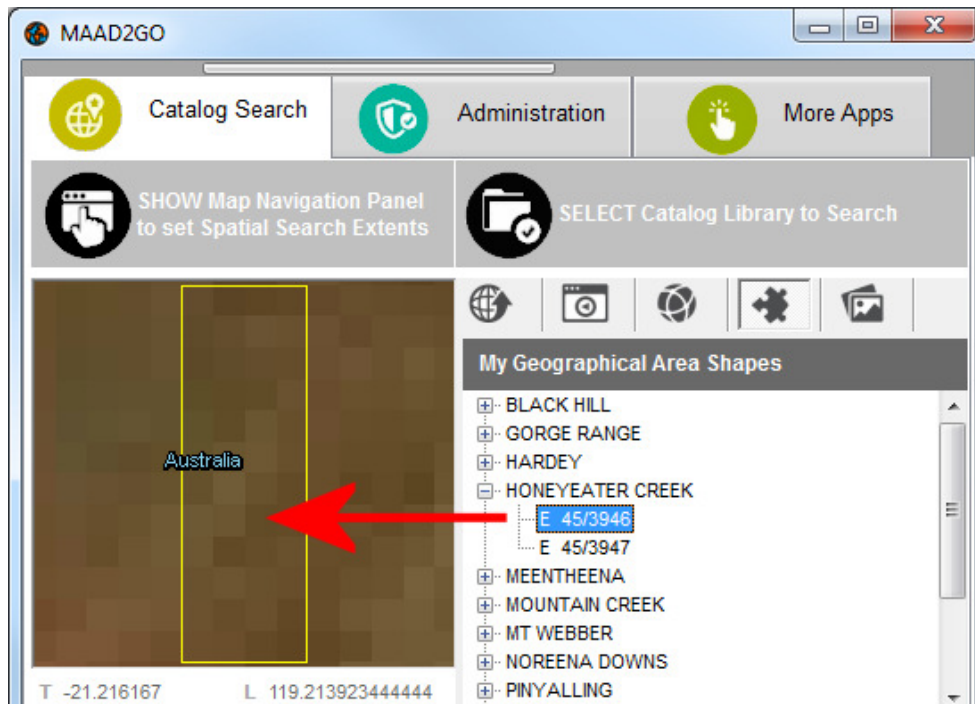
MAAD2GO

Catalog Search

Administration

More Apps

SHOW Map Navigation Panel to set Spatial Search Extents

SELECT Catalog Library to Search

Australia

My Geographical Area Shapes

BLACK HILL
GORGE RANGE
HARDEY
HONEYEATER CREEK
E 45/3946
E 45/3947
MEENTHEENA
MOUNTAIN CREEK
MT WEBBER
NOREENA DOWNS
PINYALLING

T -21.216167 L 119.213923444444